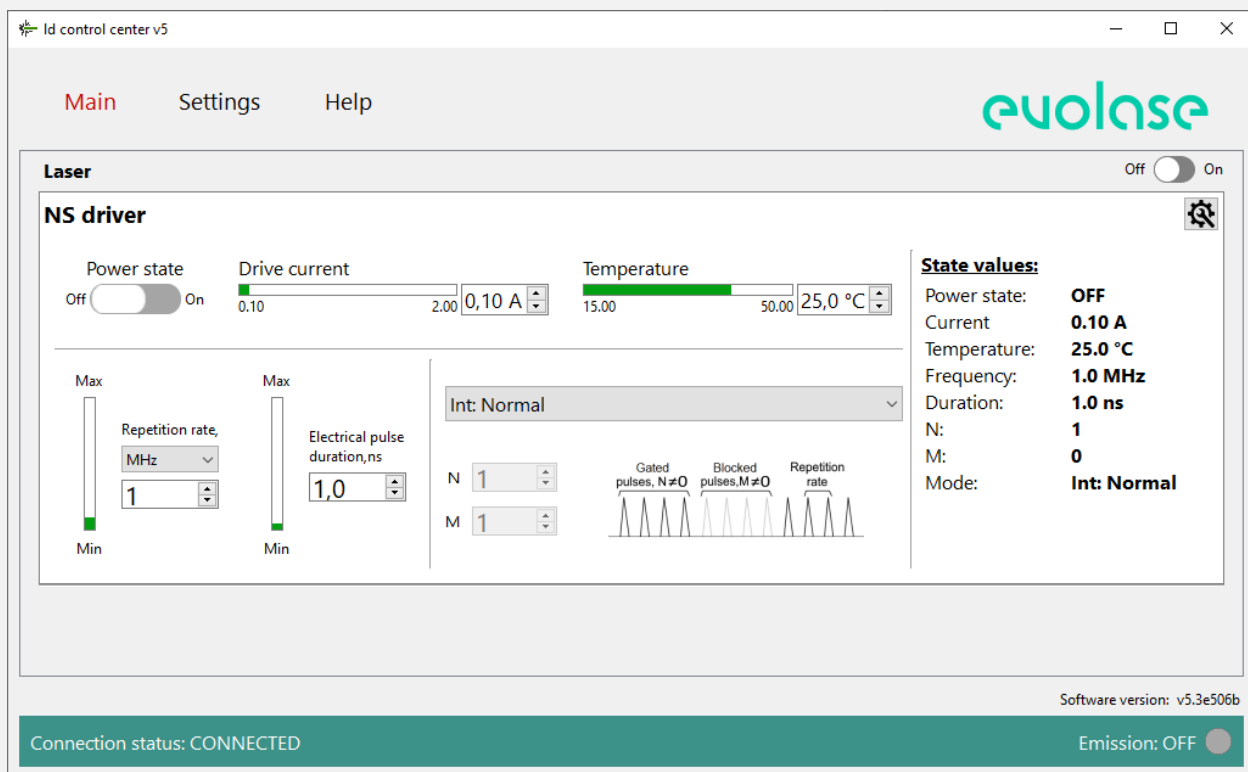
ld control center v5

Main Settings Help

evolase

Laser

Off On

NS driver

Power state
Off On

Drive current
0.10 2.00 0,10 A

Temperature
15.00 50.00 25,0 °C

State values:

| Power state: | OFF |
|---|---|
| Current | 0.10 A |
| Temperature: | 25.0 °C |
| Frequency: | 1.0 MHz |
| Duration: | 1.0 ns |
| N: | 1 |
| M: | 0 |
| Mode: | Int: Normal |

Max
Min

Repetition rate,
MHz
1

Max
Min

Electrical pulse duration,ns
1,0

Int: Normal

N 1
M 1

Gated pulses, N≠0
Blocked pulses,M≠0
Repetition rate

Software version: v5.3e506b

Connection status: CONNECTED

Emission: OFF